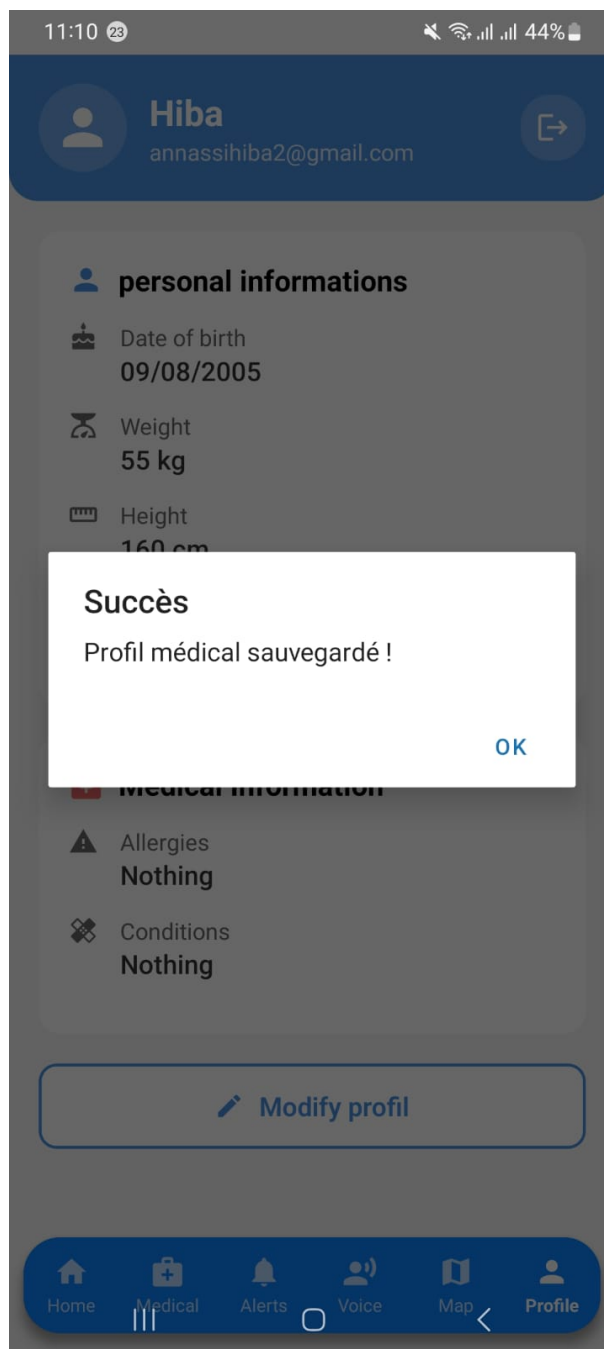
11:10 23
44%

Hiba
annassihiba2@gmail.com

personal informations

Date of birth
09/08/2005

Weight
55 kg

Height
160 cm

Succès
Profil médical sauvegardé !
OK

Medical information

Allergies
Nothing

Conditions
Nothing

Modify profil

Home
Medical
Alerts
Voice
Map
Profile